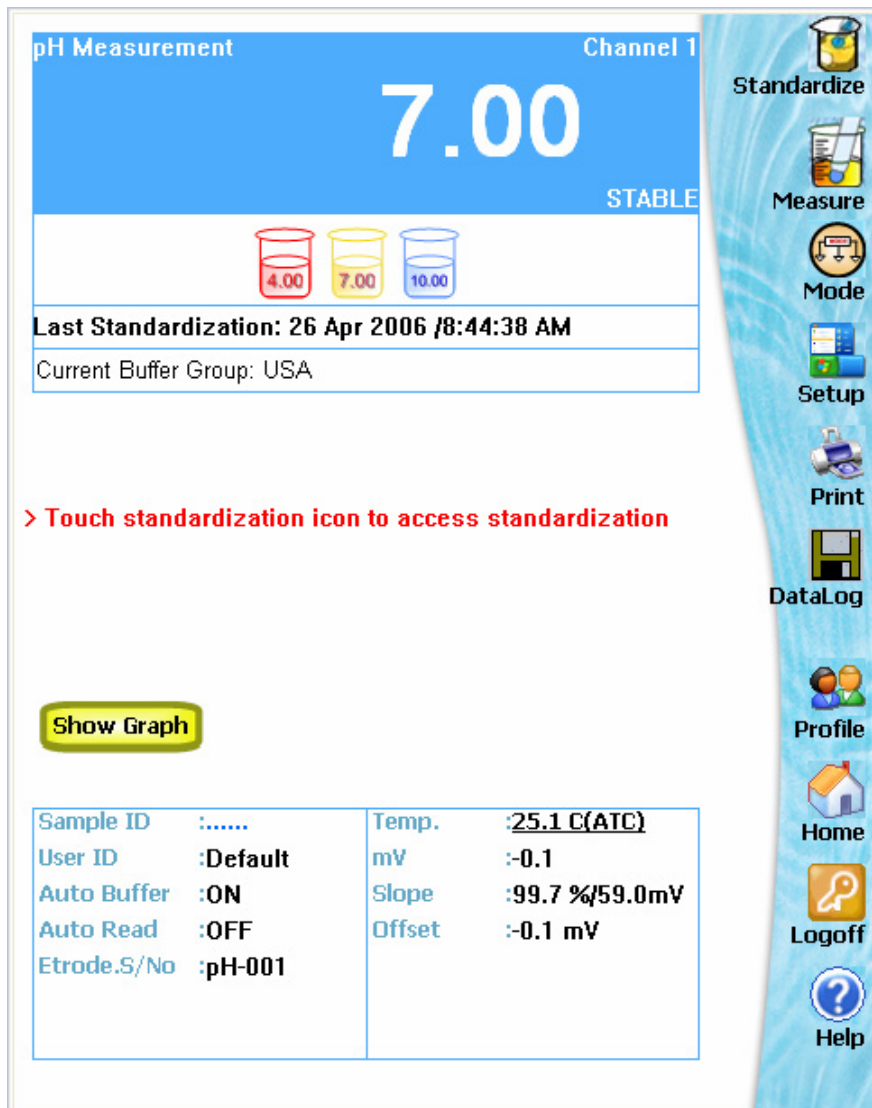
pH Measurement

Channel 1

7.00

STABLE

4.00 7.00 10.00

Last Standardization: 26 Apr 2006 /8:44:38 AM

Current Buffer Group: USA

> Touch standardization icon to access standardization

Show Graph

| Sample ID | :...... | Temp. | :25.1 C(ATC) |
|---|---|---|---|
| User ID | :Default | mV | :-0.1 |
| Auto Buffer | :ON | Slope | :99.7 %/59.0mV |
| Auto Read | :OFF | Offset | :-0.1 mV |
| Etrode.S/No | :pH-001 | | |

Standardize

Measure

Mode

Setup

Print

DataLog

Profile

Home

Logoff

Help